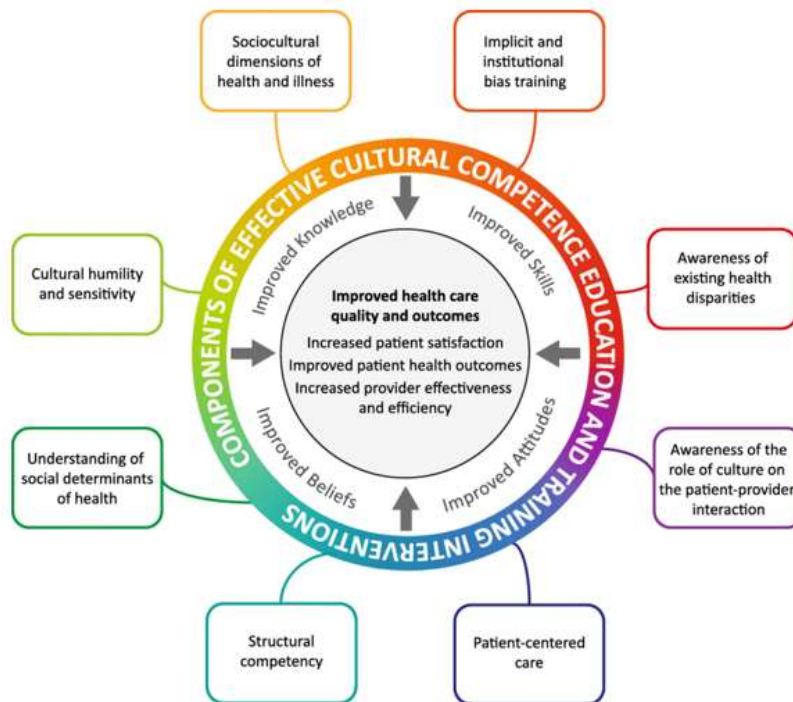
Sociocultural dimensions of health and illness

Implicit and institutional bias training

COMPONENTS OF EFFECTIVE CULTURAL COMPETENCE EDUCATION AND TRAINING INTERVENTIONS

Improved Knowledge

Improved Skills

Cultural humility and sensitivity

Awareness of existing health disparities

Improved health care quality and outcomes

Increased patient satisfaction
Improved patient health outcomes
Increased provider effectiveness and efficiency

Improved Beliefs

Improved Attitudes

Understanding of social determinants of health

Awareness of the role of culture on the patient-provider interaction

Structural competency

Patient-centered care